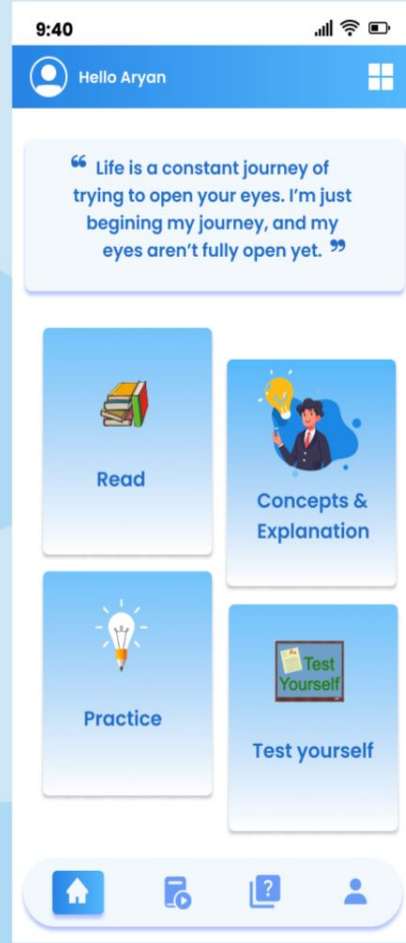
9:40

Hello Aryan

❝ Life is a constant journey of trying to open your eyes. I'm just begining my journey, and my eyes aren't fully open yet. ❞

Read

Concepts & Explanation

Practice

Test Yourself

Test yourself